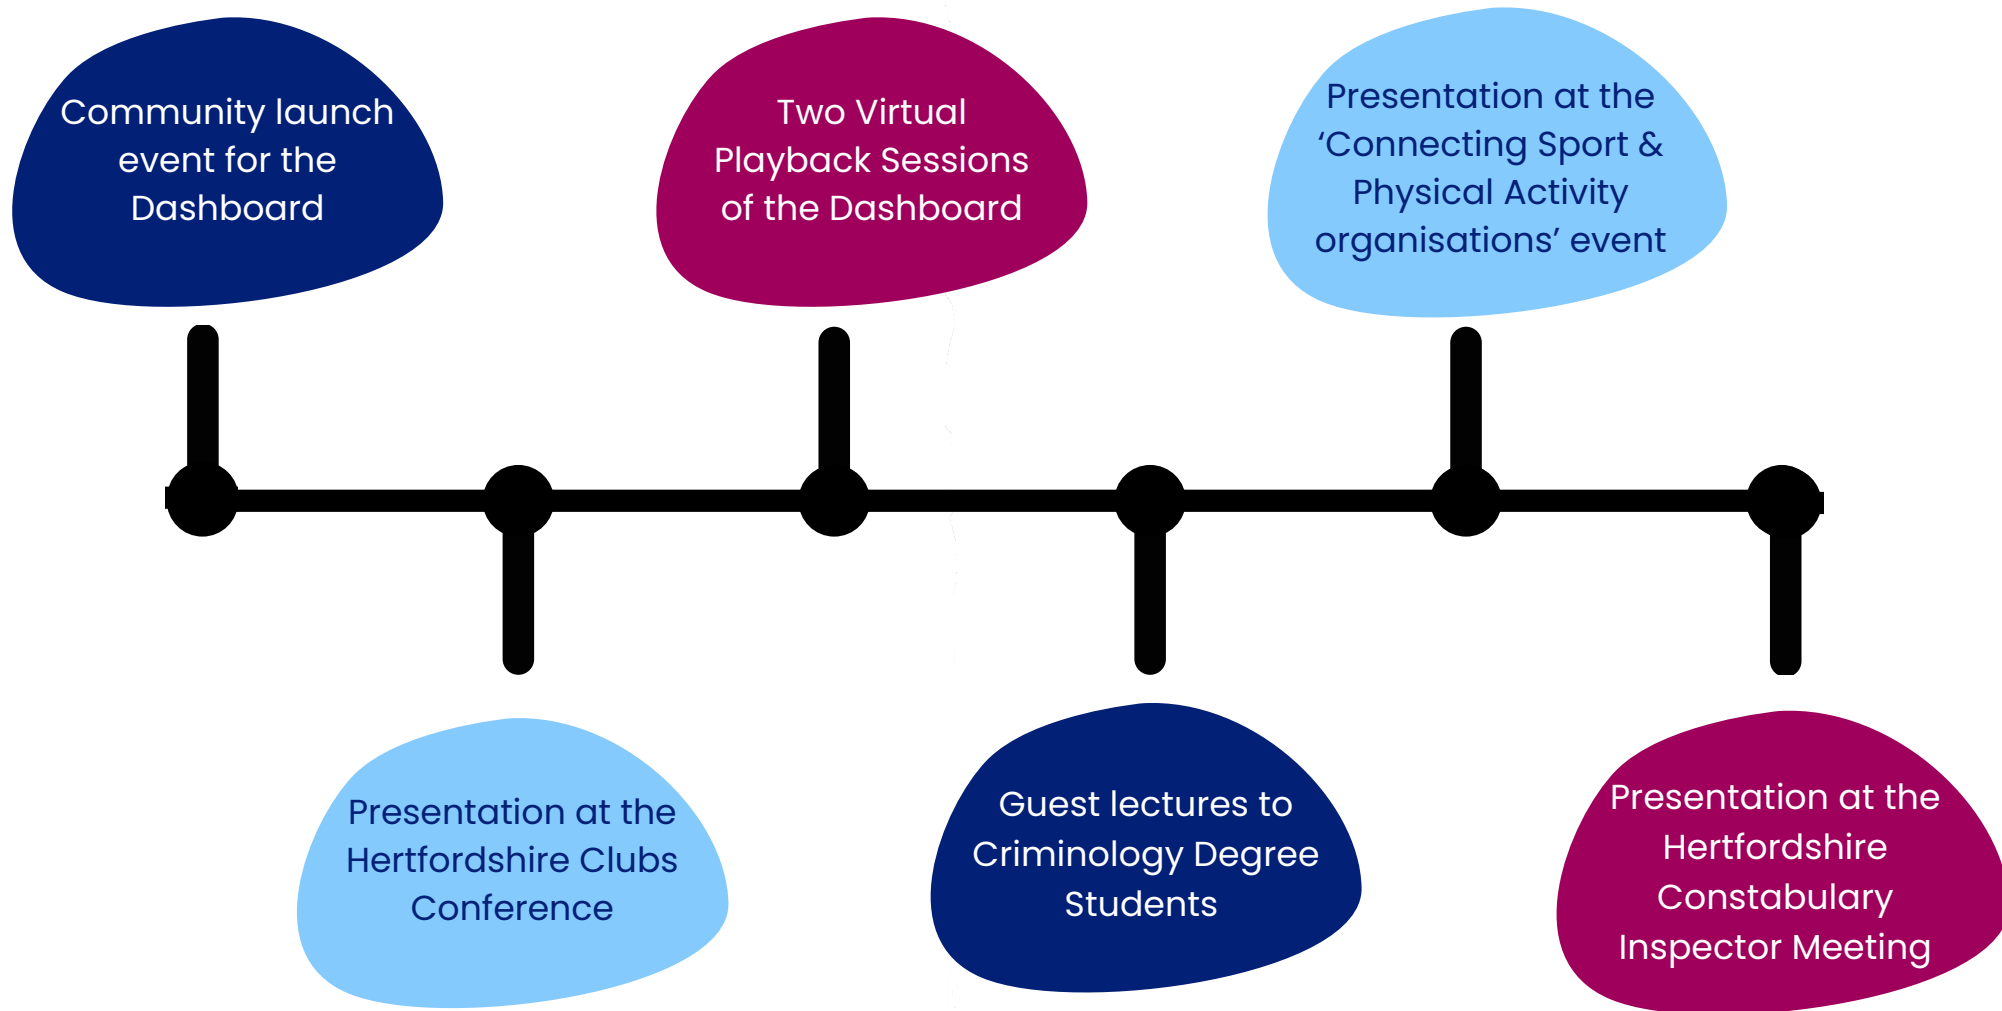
Community launch event for the Dashboard

Two Virtual Playback Sessions of the Dashboard

Presentation at the ‘Connecting Sport & Physical Activity organisations’ event

Presentation at the Hertfordshire Clubs Conference

Guest lectures to Criminology Degree Students

Presentation at the Hertfordshire Constabulary Inspector Meeting